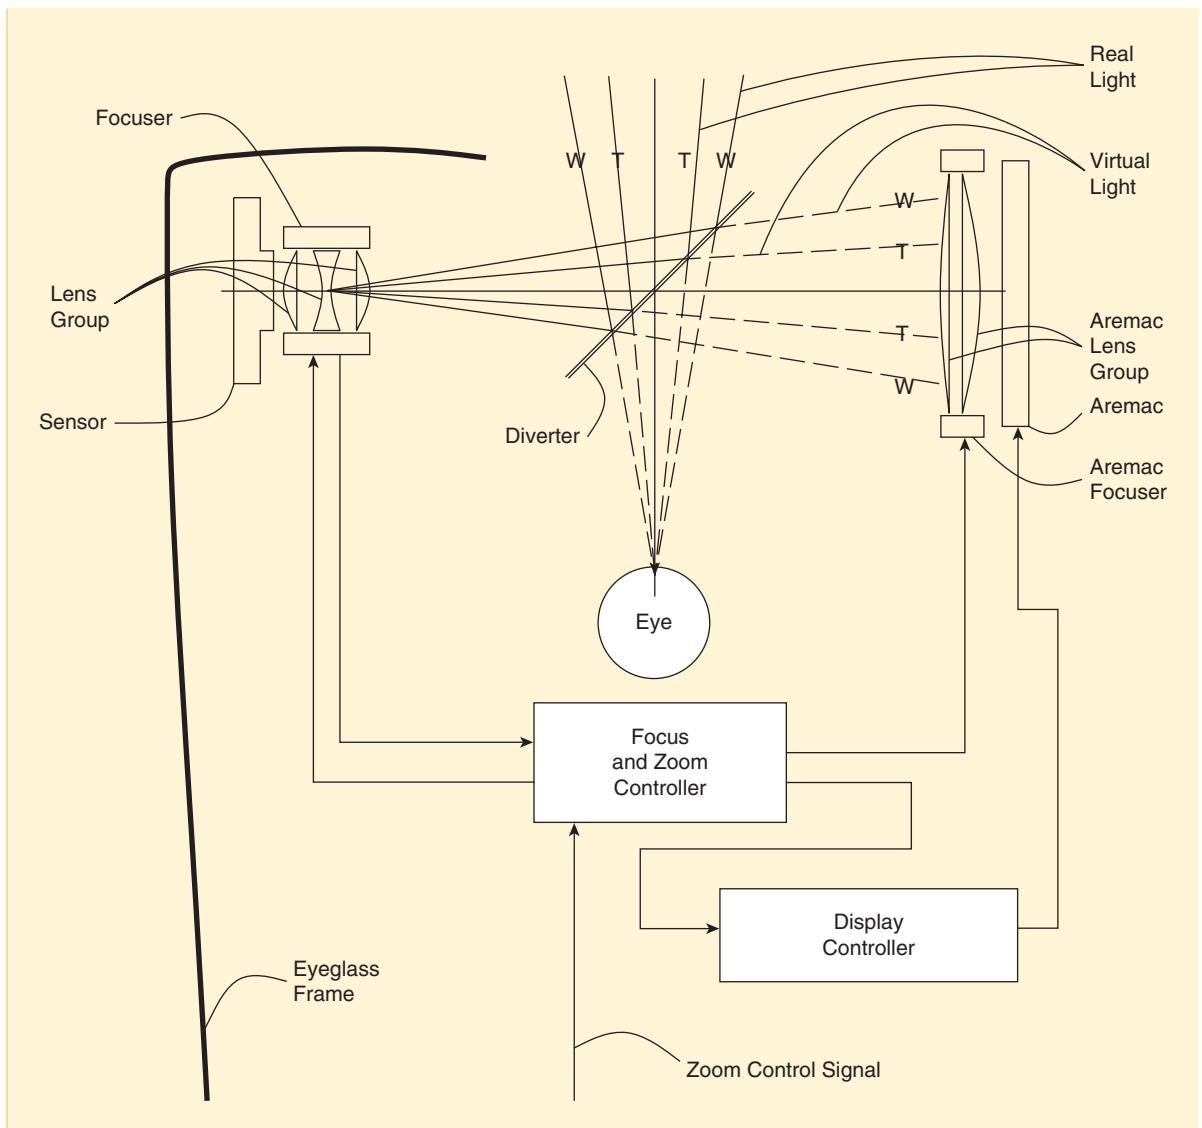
Real Light

Focuser

W T T W

Virtual Light

W

T

Lens Group

T

Aremac Lens Group

W

Aremac

Sensor

Diverter

Aremac Focuser

Eye

Focus and Zoom Controller

Display Controller

Eyeglass Frame

Zoom Control Signal